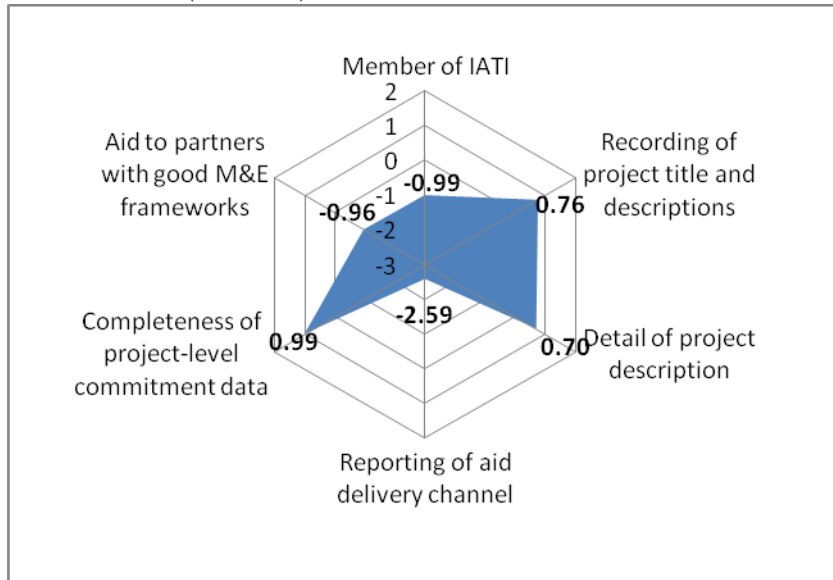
Member of IATI
2
1
0
-1
-2
-3
-0.99
Recording of project title and descriptions
0.76
Detail of project description
0.70
Reporting of aid delivery channel
-2.59
Completeness of project-level commitment data
0.99
Aid to partners with good M&E frameworks
-0.96